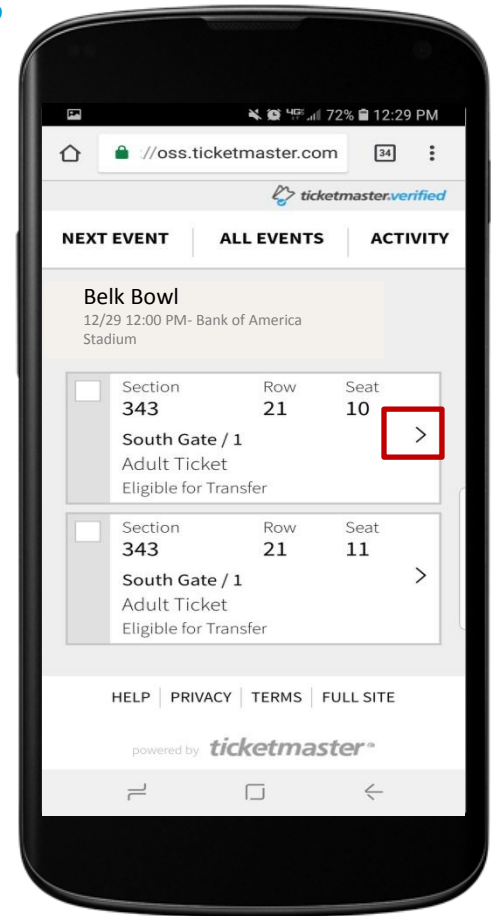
4G 72% 12:29 PM

//oss.ticketmaster.com 34

ticketmaster.verified

NEXT EVENT ALL EVENTS ACTIVITY

Belk Bowl
12/29 12:00 PM- Bank of America Stadium

Section 343 Row 21 Seat 10
South Gate / 1
Adult Ticket
Eligible for Transfer

Section 343 Row 21 Seat 11
South Gate / 1
Adult Ticket
Eligible for Transfer

HELP | PRIVACY | TERMS | FULL SITE

powered by ticketmaster